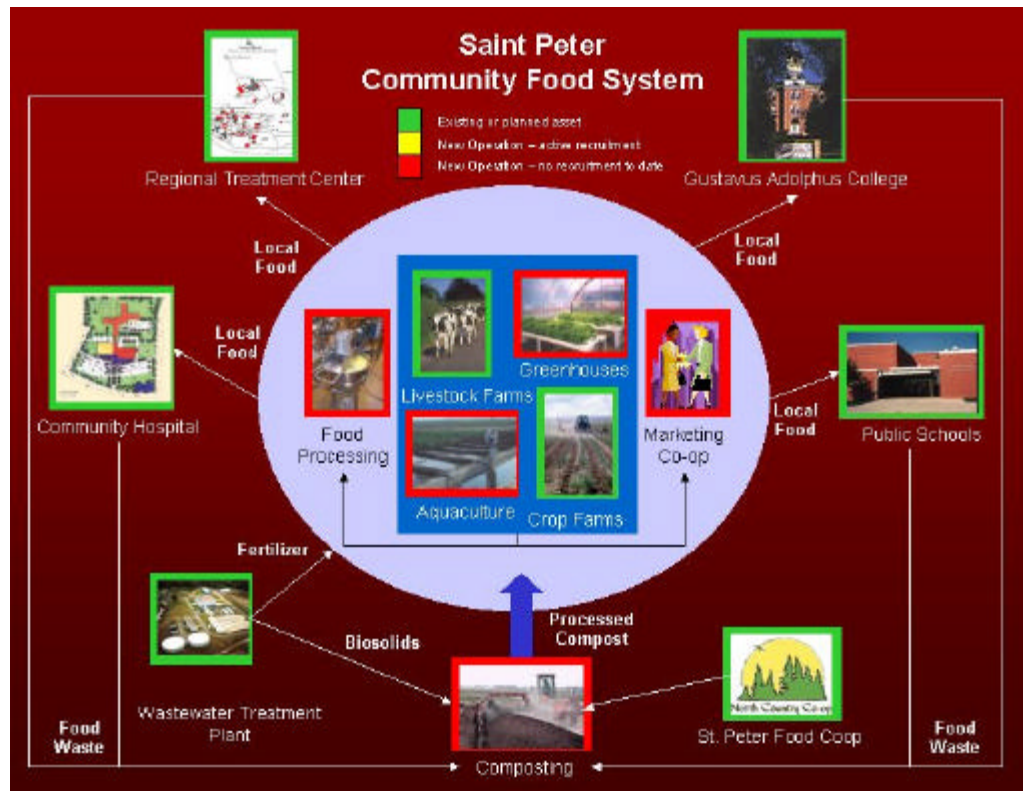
Saint Peter
Community Food System

Existing or planned asset
New Operation – active recruitment
New Operation – no recruitment to date

Regional Treatment Center

Gustavus Adolphus College

Local Food

Local Food

Local Food

Community Hospital

Food Processing

Livestock Farms

Greenhouses

Aquaculture

Crop Farms

Marketing Co-op

Local Food

Public Schools

Fertilizer

Biosolids

Processed Compost

Wastewater Treatment Plant

North Country Co-op

St. Peter Food Coop

Food Waste

Food Waste

Composting